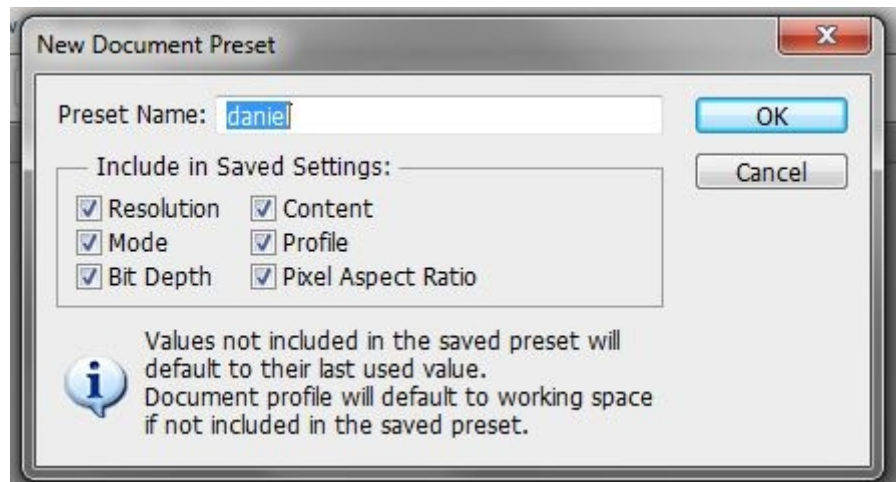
New Document Preset

Preset Name: daniel

OK

Cancel

Include in Saved Settings:

Resolution
Content
Mode
Profile
Bit Depth
Pixel Aspect Ratio

Values not included in the saved preset will default to their last used value.
Document profile will default to working space if not included in the saved preset.